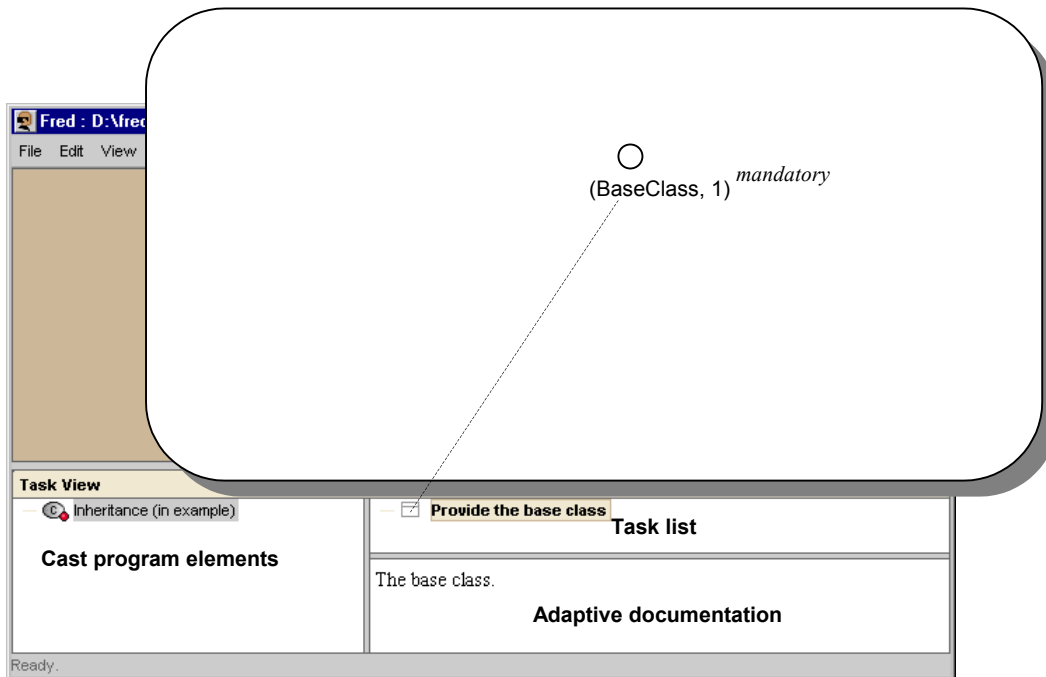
Fred : D:\fred

File Edit View

(BaseClass, 1) *mandatory*

Task View

Inheritance (in example)

Cast program elements

Provide the base class

Task list

The base class.

Adaptive documentation

Ready.